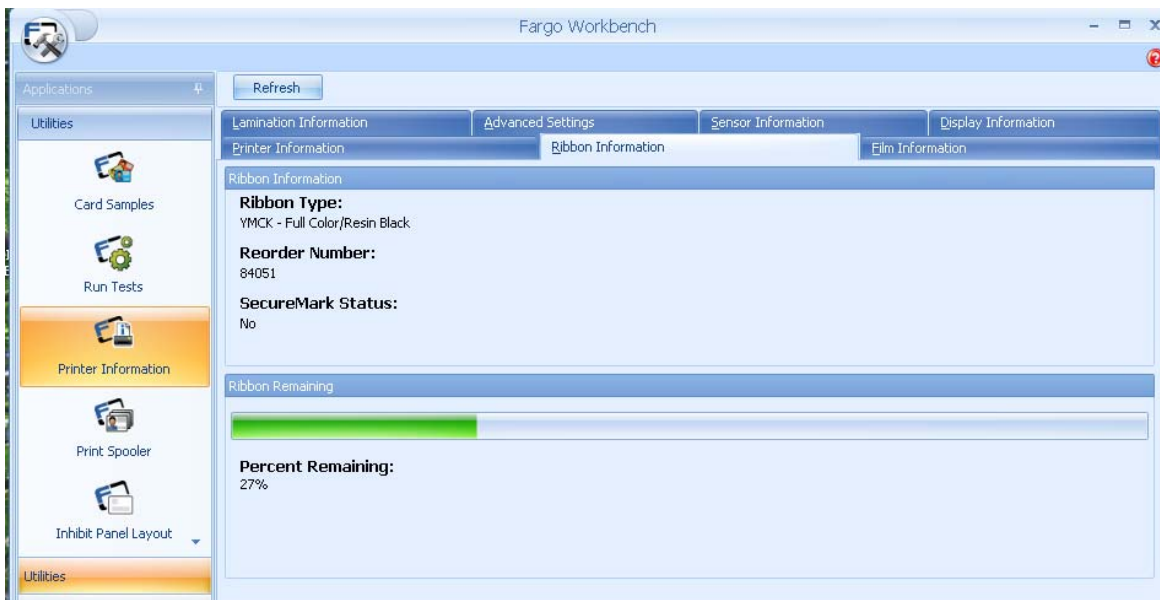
Fargo Workbench

Applications

Utilities

Card Samples

Run Tests

Printer Information

Print Spooler

Inhibit Panel Layout

Utilities

Refresh

Lamination Information
Advanced Settings
Sensor Information
Display Information
Printer Information
Ribbon Information
Film Information

Ribbon Information

Ribbon Type:
YMCK - Full Color/Resin Black

Reorder Number:
84051

SecureMark Status:
No

Ribbon Remaining

Percent Remaining:
27%